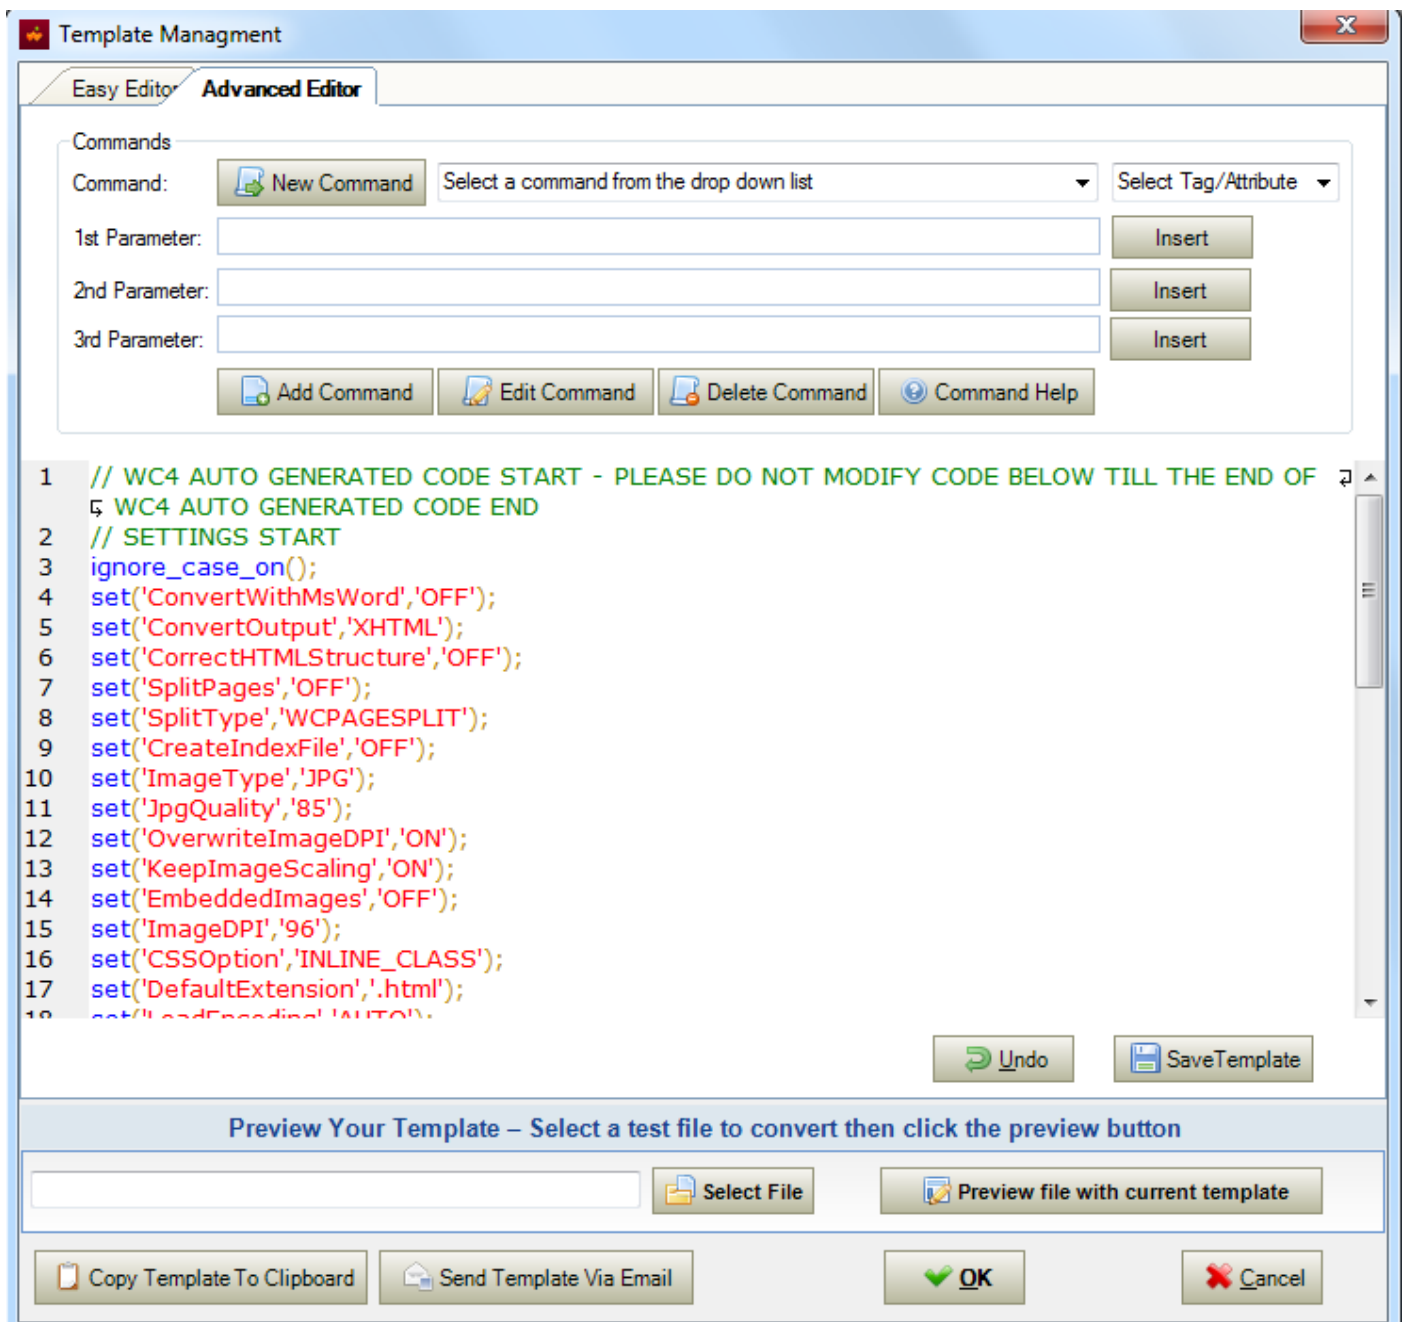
Template Managment

Easy Editor | Advanced Editor

Commands

Command: New Command | Select a command from the drop down list | Select Tag/Attribute

1st Parameter: Insert

2nd Parameter: Insert

3rd Parameter: Insert

Add Command | Edit Command | Delete Command | Command Help

1 // WC4 AUTO GENERATED CODE START - PLEASE DO NOT MODIFY CODE BELOW TILL THE END OF WC4 AUTO GENERATED CODE END
2 // SETTINGS START
3 ignore_case_on();
4 set('ConvertWithMsWord','OFF');
5 set('ConvertOutput','XHTML');
6 set('CorrectHTMLStructure','OFF');
7 set('SplitPages','OFF');
8 set('SplitType','WCPAGESPLIT');
9 set('CreateIndexFile','OFF');
10 set('ImageType','JPG');
11 set('JpgQuality','85');
12 set('OverwriteImageDPI','ON');
13 set('KeepImageScaling','ON');
14 set('EmbeddedImages','OFF');
15 set('ImageDPI','96');
16 set('CSSOption','INLINE_CLASS');
17 set('DefaultExtension','.html');
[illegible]

Undo | SaveTemplate

Preview Your Template – Select a test file to convert then click the preview button

Select File | Preview file with current template

Copy Template To Clipboard | Send Template Via Email | OK | Cancel